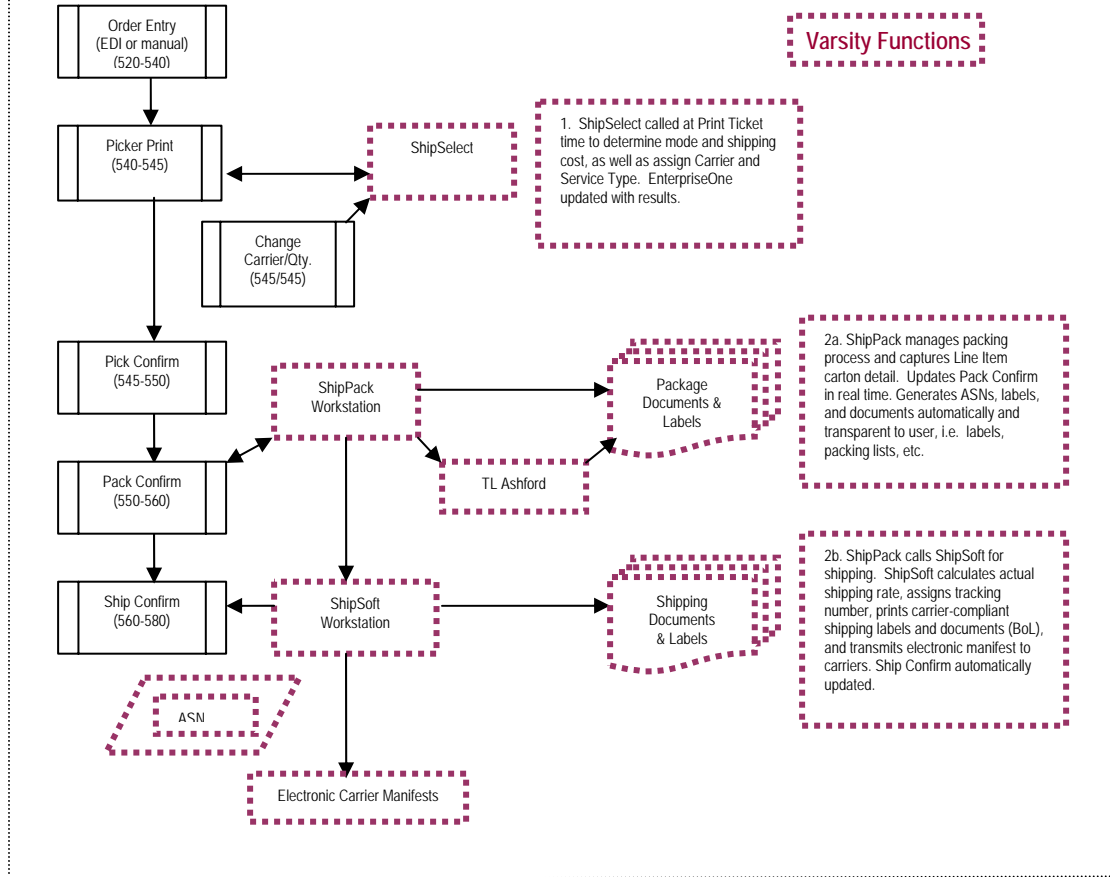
Order Entry (EDI or manual) (520-540)

Varsity Functions

Picker Print (540-545)

ShipSelect

1. ShipSelect called at Print Ticket time to determine mode and shipping cost, as well as assign Carrier and Service Type. EnterpriseOne updated with results.

Change Carrier/Qty. (545/545)

Pick Confirm (545-550)

ShipPack Workstation

Package Documents & Labels

2a. ShipPack manages packing process and captures Line Item carton detail. Updates Pack Confirm in real time. Generates ASNs, labels, and documents automatically and transparent to user, i.e. labels, packing lists, etc.

Pack Confirm (550-560)

TL Ashford

Ship Confirm (560-580)

ShipSoft Workstation

Shipping Documents & Labels

2b. ShipPack calls ShipSoft for shipping. ShipSoft calculates actual shipping rate, assigns tracking number, prints carrier-compliant shipping labels and documents (BoL), and transmits electronic manifest to carriers. Ship Confirm automatically updated.

ASN

Electronic Carrier Manifests